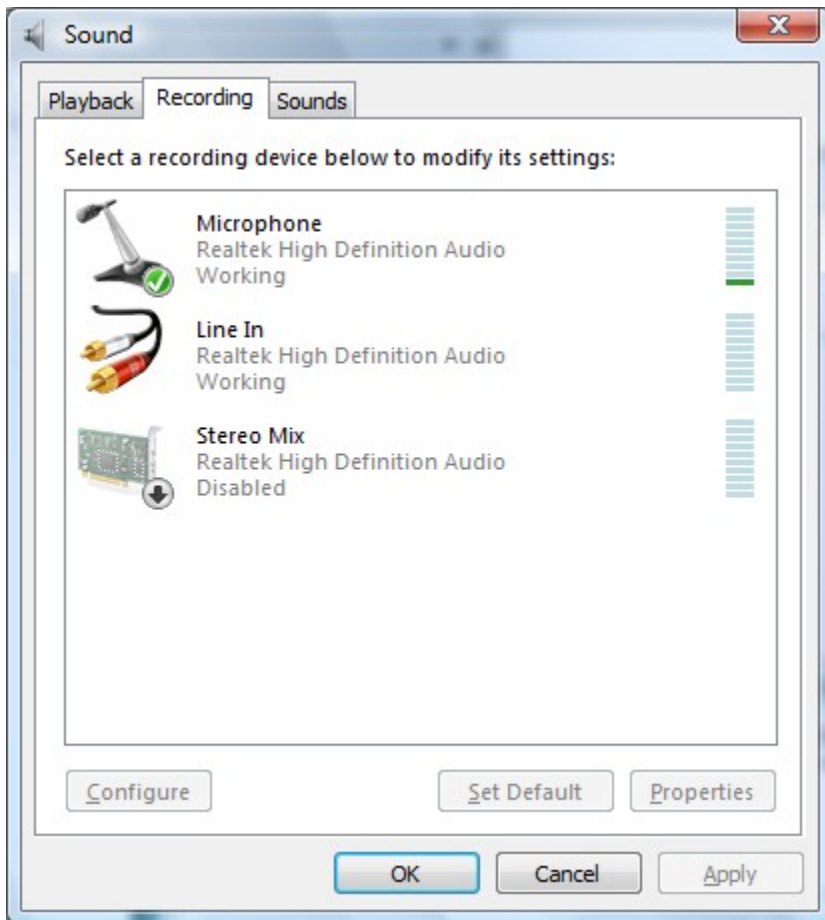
Sound

Playback Recording Sounds

Select a recording device below to modify its settings:

Microphone
Realtek High Definition Audio
Working

Line In
Realtek High Definition Audio
Working

Stereo Mix
Realtek High Definition Audio
Disabled

Configure Set Default Properties

OK Cancel Apply